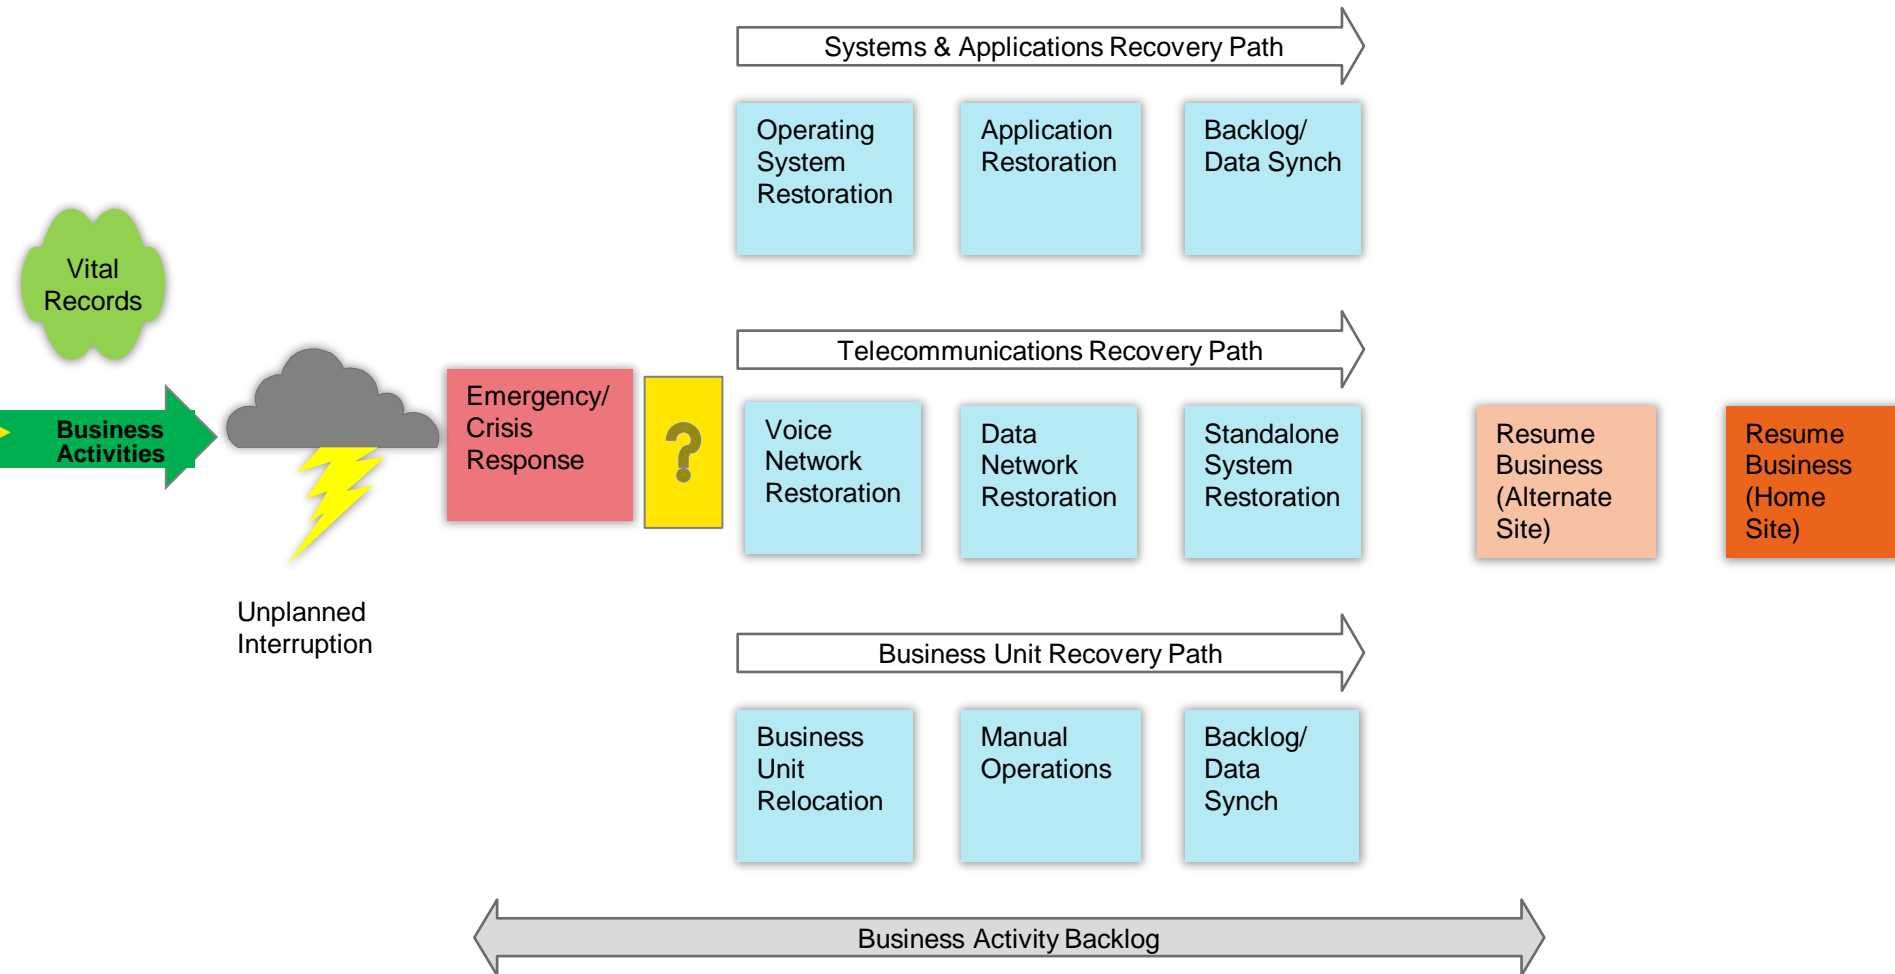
Systems & Applications Recovery Path

Operating System Restoration

Application Restoration

Backlog/ Data Synch

Vital Records

Telecommunications Recovery Path

Business Activities

Emergency/ Crisis Response

?

Voice Network Restoration

Data Network Restoration

Standalone System Restoration

Resume Business (Alternate Site)

Resume Business (Home Site)

Unplanned Interruption

Business Unit Recovery Path

Business Unit Relocation

Manual Operations

Backlog/ Data Synch

Business Activity Backlog